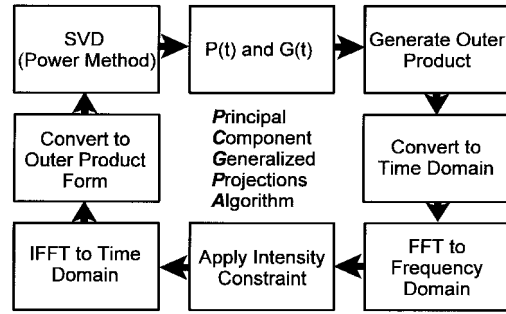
SVD (Power Method)

P(t) and G(t)

Generate Outer Product

Principal Component Generalized Projections Algorithm

Convert to Time Domain

FFT to Frequency Domain

Apply Intensity Constraint

IFFT to Time Domain

Convert to Outer Product Form